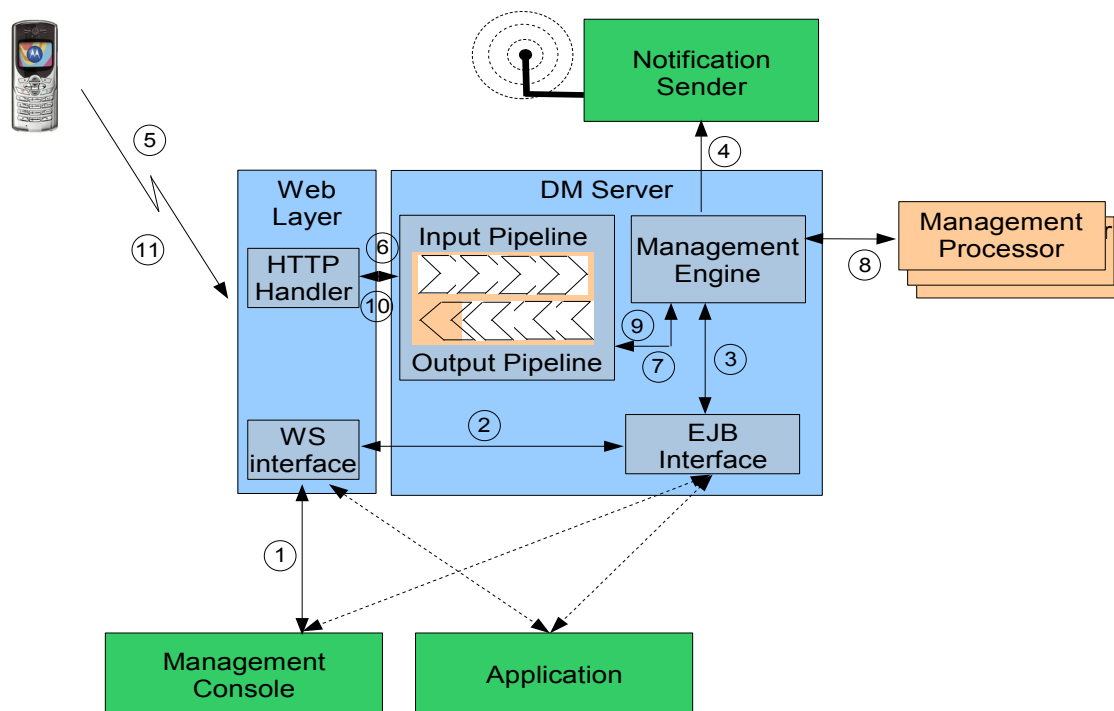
Notification Sender

5

4

DM Server

Web Layer

11

6

Input Pipeline

Management Engine

Management Processor

HTTP Handler

10

8

9

Output Pipeline

7

3

2

WS interface

EJB Interface

1

Management Console

Application